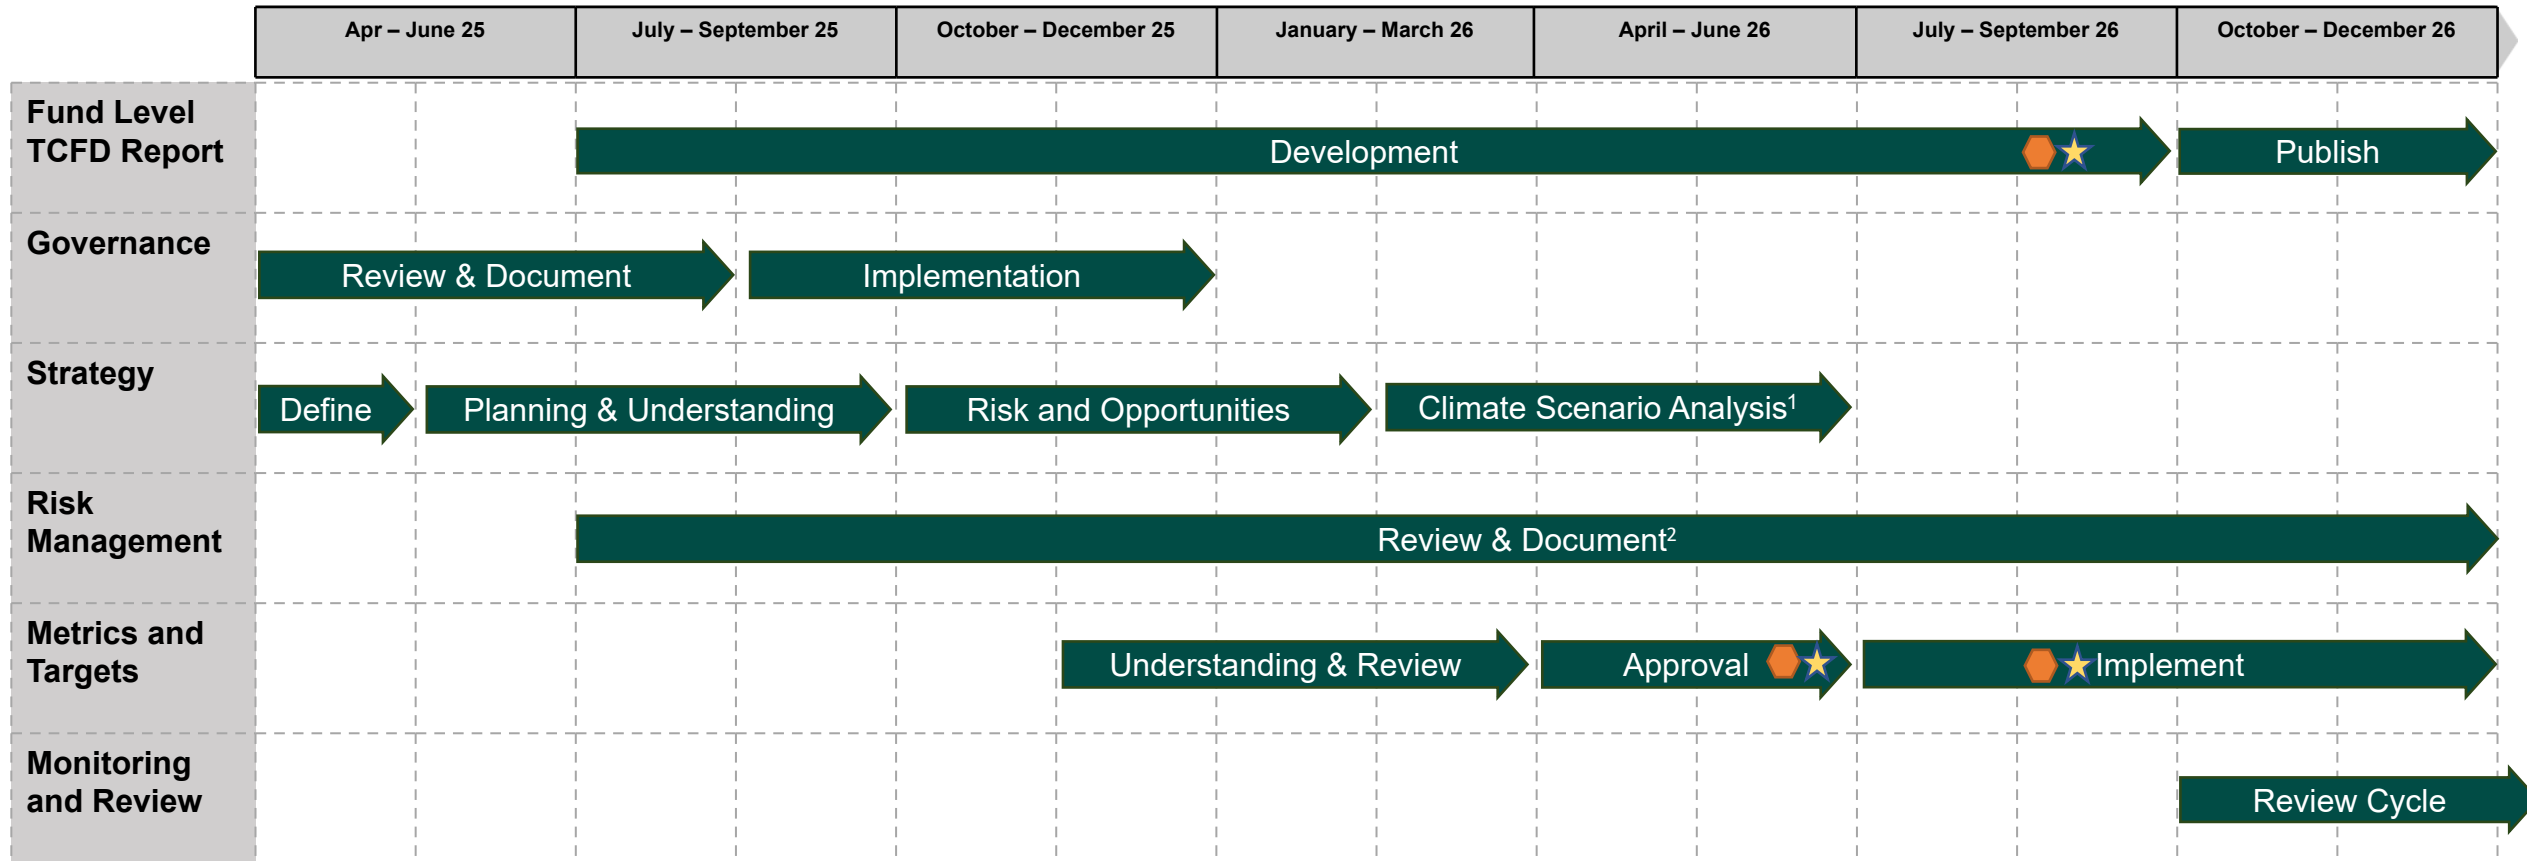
| | Apr – June 25 | July – September 25 | October – December 25 | January – March 26 | April – June 26 | July – September 26 | October – December 26 |
|---|---|---|---|---|---|---|---|
| Fund Level TCFD Report | | Development | | | | | Publish |
| Governance | Review & Document | Implementation | | | | | |
| Strategy | Define | Planning & Understanding | Risk and Opportunities | Climate Scenario Analysis$^1$ | | | |
| Risk Management | | Review & Document$^2$ | | | | | |
| Metrics and Targets | | | Understanding & Review | | Approval | Implement | |
| Monitoring and Review | | | | | | | Review Cycle |